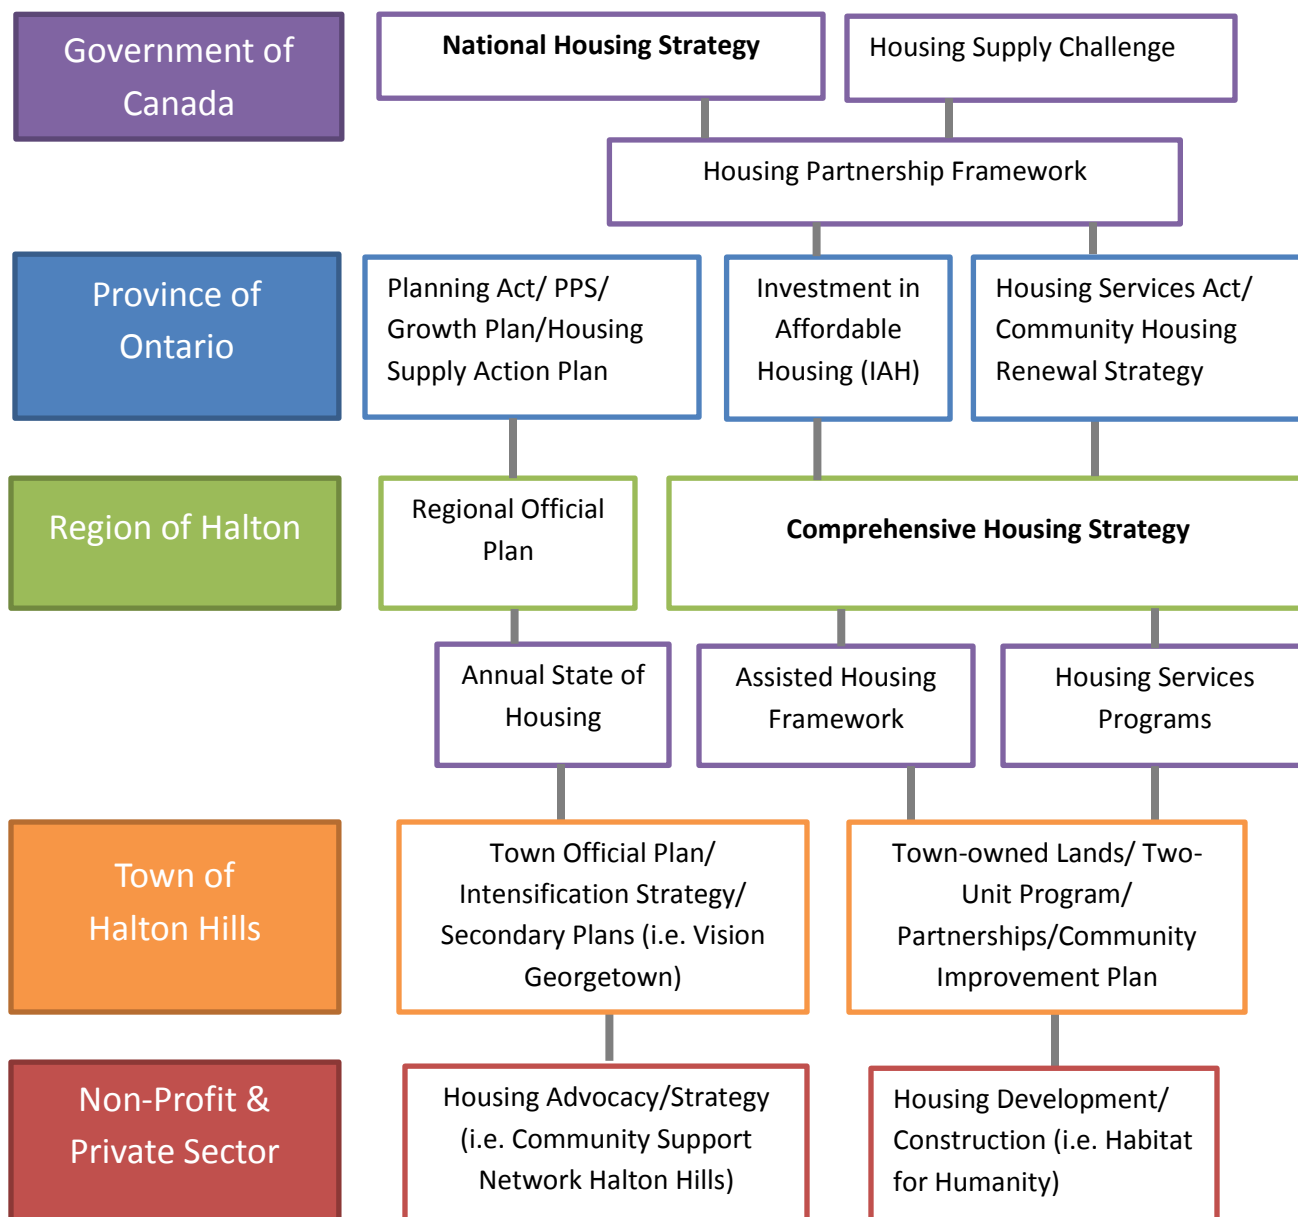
Government of Canada

National Housing Strategy

Housing Supply Challenge

Housing Partnership Framework

Province of Ontario

Planning Act/ PPS/ Growth Plan/Housing Supply Action Plan

Investment in Affordable Housing (IAH)

Housing Services Act/ Community Housing Renewal Strategy

Region of Halton

Regional Official Plan

Comprehensive Housing Strategy

Annual State of Housing

Assisted Housing Framework

Housing Services Programs

Town of Halton Hills

Town Official Plan/ Intensification Strategy/ Secondary Plans (i.e. Vision Georgetown)

Town-owned Lands/ Two-Unit Program/ Partnerships/Community Improvement Plan

Non-Profit & Private Sector

Housing Advocacy/Strategy (i.e. Community Support Network Halton Hills)

Housing Development/ Construction (i.e. Habitat for Humanity)